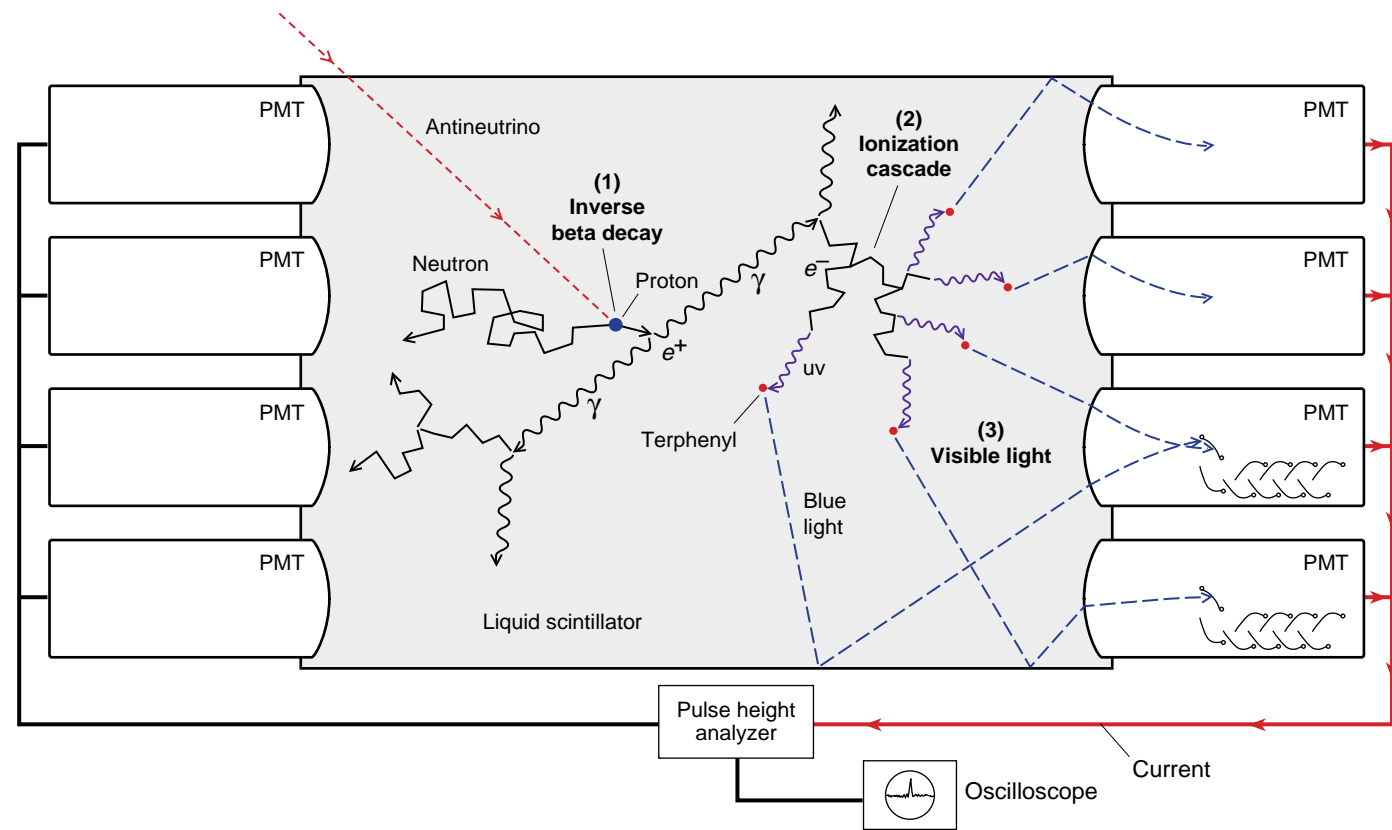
PMT

PMT

PMT

PMT

PMT

PMT

PMT

PMT

Antineutrino

(1)
Inverse beta decay

Neutron

Proton

$e^+$

$\gamma$

$\gamma$

(2)
Ionization cascade

$e^-$

uv

Terphenyl

Blue light

(3)
Visible light

Liquid scintillator

Pulse height analyzer

Current

Oscilloscope